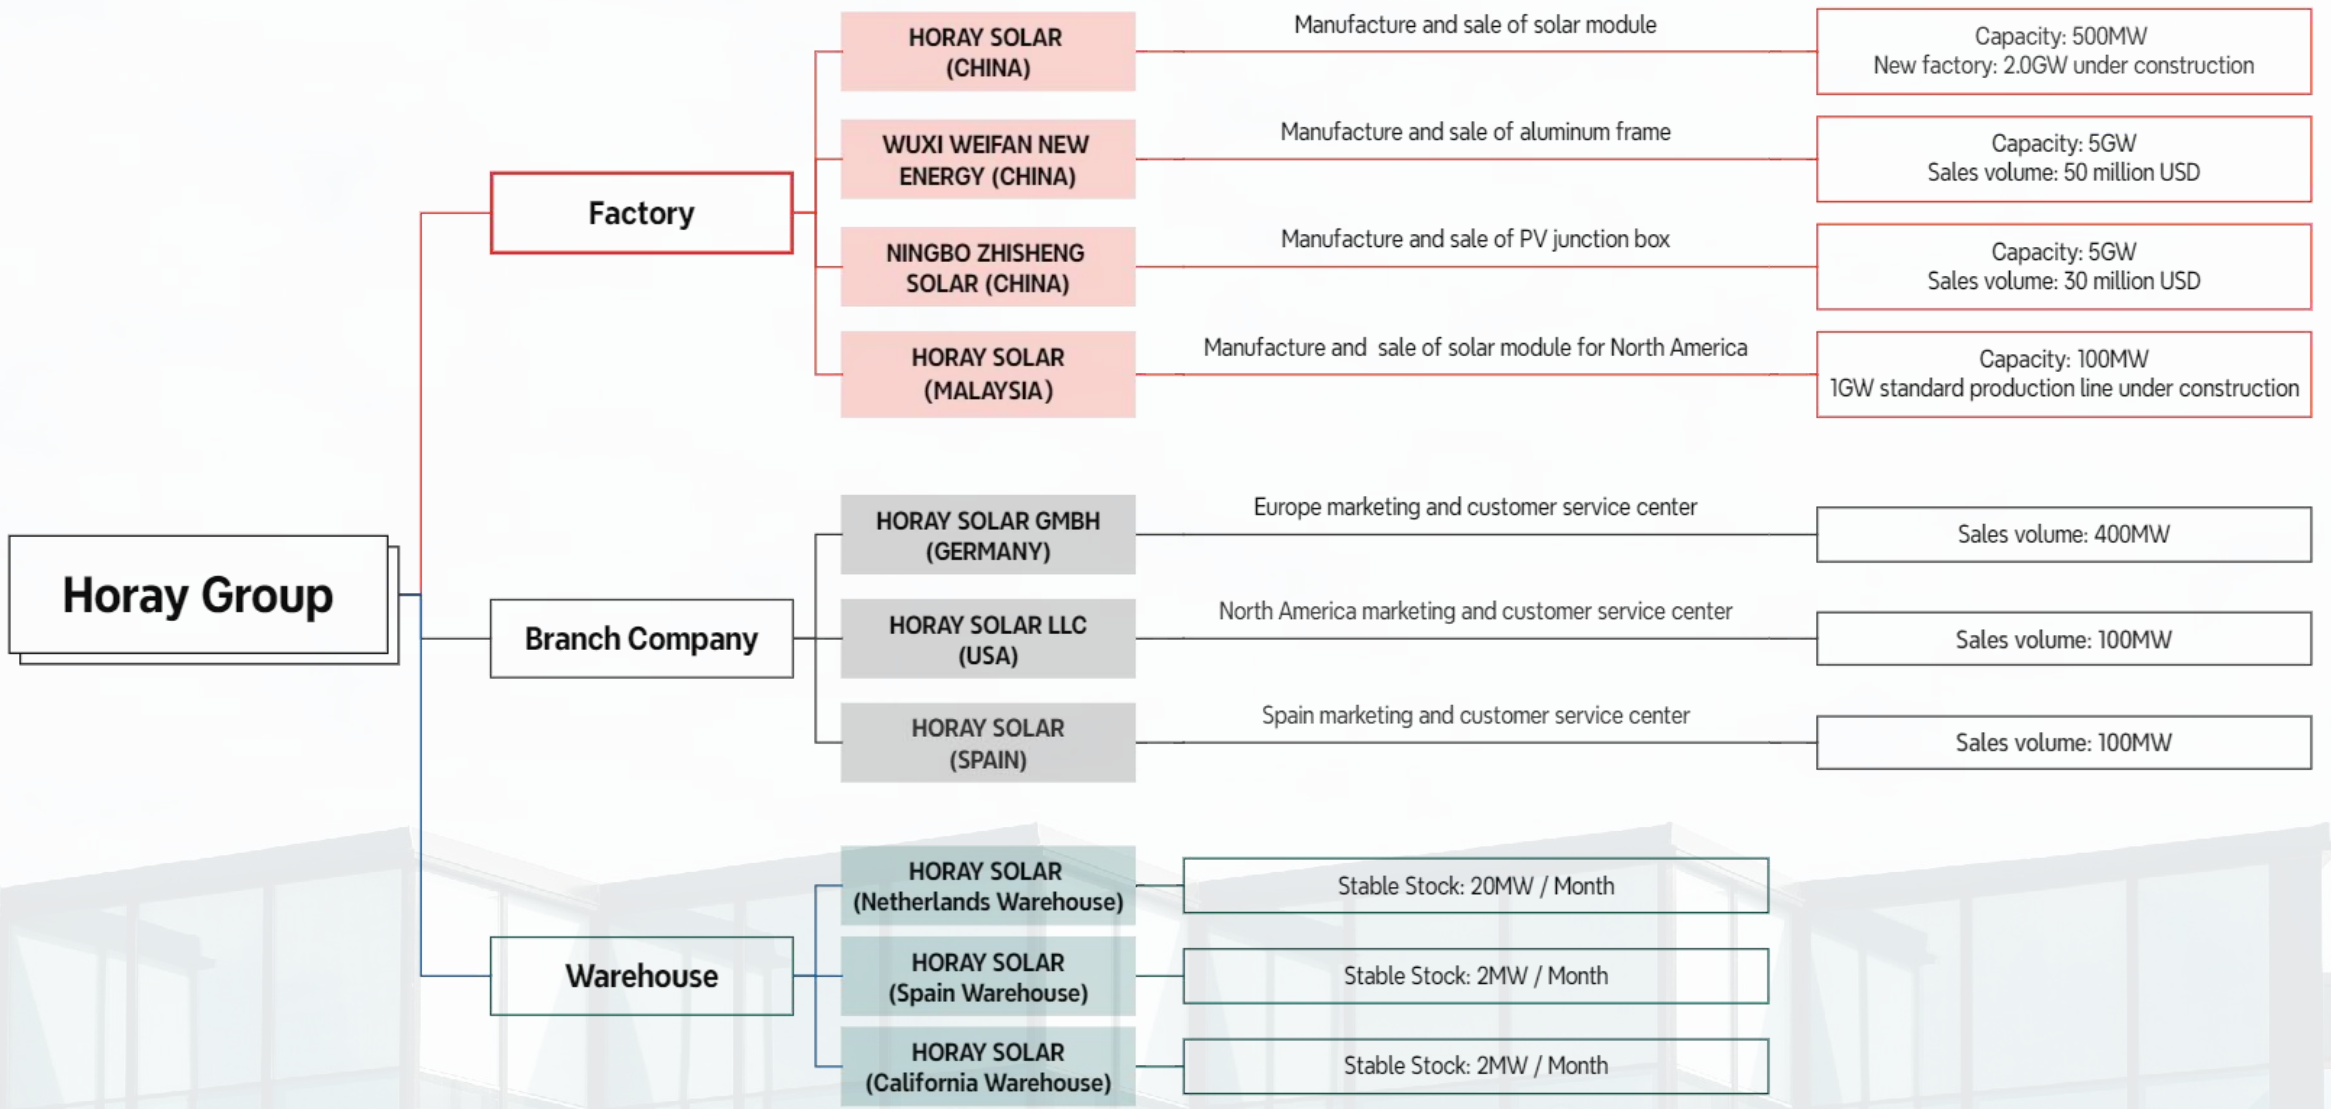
Horay Group

Factory

HORAY SOLAR (CHINA)
Manufacture and sale of solar module
Capacity: 500MW
New factory: 2.0GW under construction

WUXI WEIFAN NEW ENERGY (CHINA)
Manufacture and sale of aluminum frame
Capacity: 5GW
Sales volume: 50 million USD

NINGBO ZHISHENG SOLAR (CHINA)
Manufacture and sale of PV junction box
Capacity: 5GW
Sales volume: 30 million USD

HORAY SOLAR (MALAYSIA)
Manufacture and sale of solar module for North America
Capacity: 100MW
1GW standard production line under construction

Branch Company

HORAY SOLAR GMBH (GERMANY)
Europe marketing and customer service center
Sales volume: 400MW

HORAY SOLAR LLC (USA)
North America marketing and customer service center
Sales volume: 100MW

HORAY SOLAR (SPAIN)
Spain marketing and customer service center
Sales volume: 100MW

Warehouse

HORAY SOLAR (Netherlands Warehouse)
Stable Stock: 20MW / Month

HORAY SOLAR (Spain Warehouse)
Stable Stock: 2MW / Month

HORAY SOLAR (California Warehouse)
Stable Stock: 2MW / Month